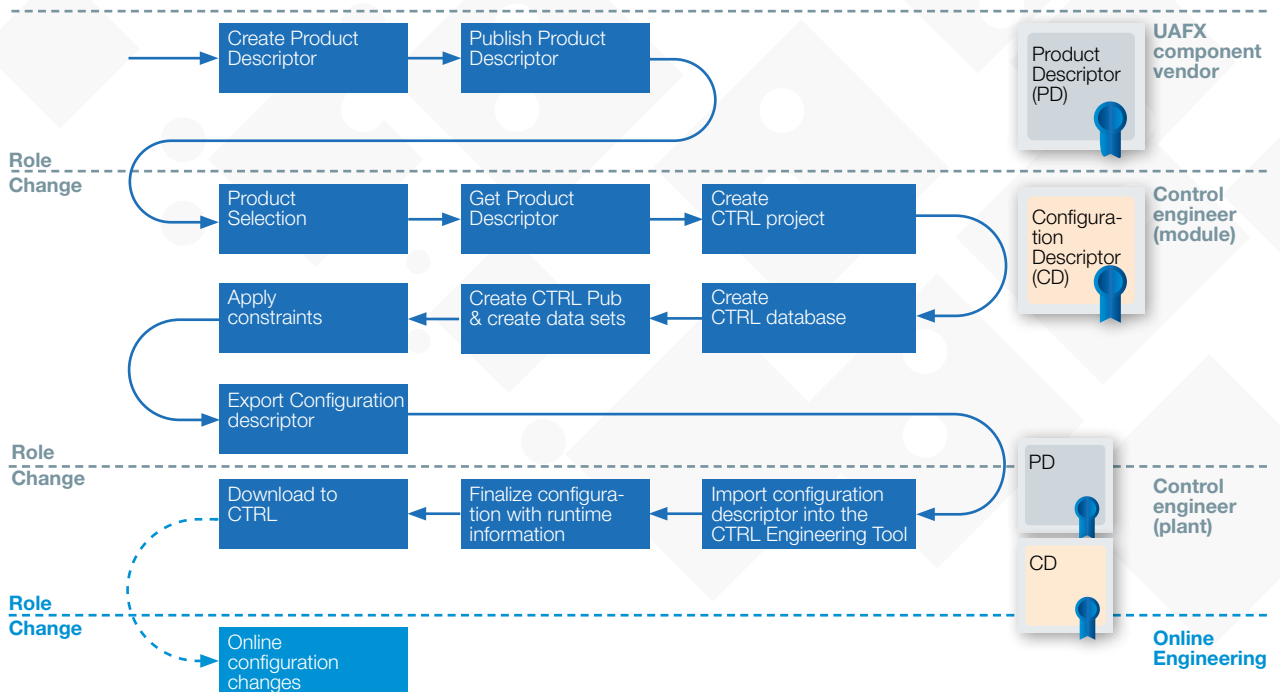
Create Product Descriptor

Publish Product Descriptor

Product Descriptor (PD)

UAFX component vendor

Role Change

Product Selection

Get Product Descriptor

Create CTRL project

Configuration Descriptor (CD)

Control engineer (module)

Apply constraints

Create CTRL Pub & create data sets

Create CTRL database

Export Configuration descriptor

Role Change

PD

Download to CTRL

Finalize configuration with runtime information

Import configuration descriptor into the CTRL Engineering Tool

Control engineer (plant)

CD

Role Change

Online configuration changes

Online Engineering